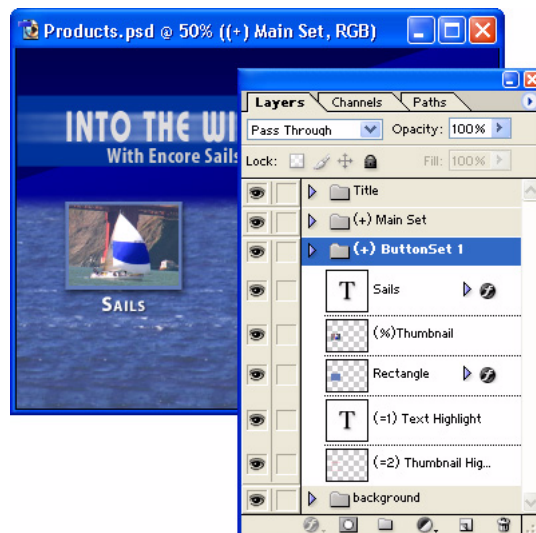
Products.psd @ 50% ((+) Main Set, RGB)

INTO THE WI

With Encore Sails

SAILS

Layers Channels Paths

Pass Through Opacity: 100%

Lock: Fill: 100%

Title

(+) Main Set

(+) ButtonSet 1

T Sails

(%)Thumbnail

Rectangle

T (=1) Text Highlight

(=2) Thumbnail Hig...

background